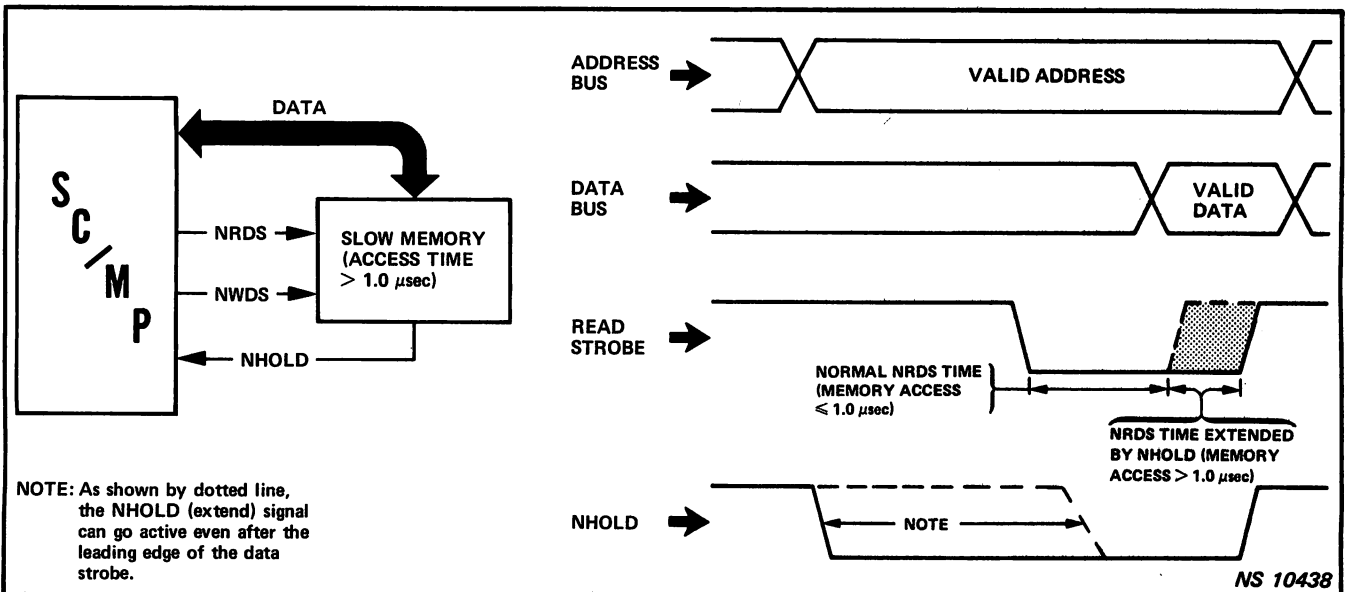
DATA

S C / M P

NRDS

NWDS

NHOLD

SLOW MEMORY (ACCESS TIME > 1.0 $\mu$sec)

NOTE: As shown by dotted line, the NHOLD (extend) signal can go active even after the leading edge of the data strobe.

ADDRESS BUS

VALID ADDRESS

DATA BUS

VALID DATA

READ STROBE

NORMAL NRDS TIME (MEMORY ACCESS $\leq$ 1.0 $\mu$sec)

NRDS TIME EXTENDED BY NHOLD (MEMORY ACCESS > 1.0 $\mu$sec)

NHOLD

NOTE

NS 10438